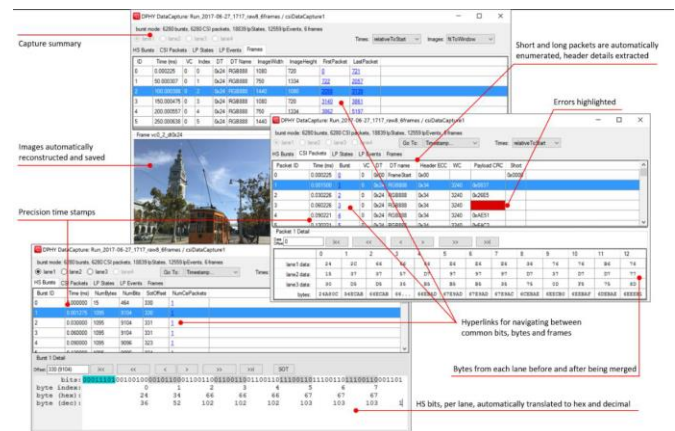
Capture summary

Short and long packets are automatically enumerated, header details extracted

Errors highlighted

Images automatically reconstructed and saved

Precision time stamps

Hyperlinks for navigating between common bits, bytes and frames

Bytes from each lane before and after being merged

HS bits, per lane, automatically translated to hex and decimal

DPHY DataCapture: Run_2017-06-27_1717_raw8_6frames / csiDataCapture1

burst mode: 6280 bursts, 6280 CSI packets, 18839 lpStates, 12559 lpEvents, 6 frames

Times: relativeToStart Images: fitToWindow

HS Bursts CSI Packets LP States LP Events Frames

| ID | Time (ms) | VC | DT | DT Name | ImageWidth | ImageHeight | FirstPacket | LastPacket |
|---|---|---|---|---|---|---|---|---|
| 0 | 0.000226 | 0 | 0x24 | RGB888 | 1080 | 720 | 0 | 721 |
| 1 | 50.000307 | 0 | 0x24 | RGB888 | 750 | 1334 | 722 | 2057 |
| 2 | 100.000308 | 0 | 0x24 | RGB888 | 1440 | 1080 | 2058 | 3139 |
| 3 | 150.000478 | 0 | 0x24 | RGB888 | 1080 | 720 | 3140 | 3861 |
| 4 | 200.000557 | 0 | 0x24 | RGB888 | 750 | 1334 | 3862 | 5197 |
| 5 | 250.000638 | 0 | 0x24 | RGB888 | 1440 | 1080 | 5198 | 6279 |

Frame vc0_2_dt0x24

DPHY DataCapture: Run_2017-06-27_1717_raw8_6frames / csiDataCapture1

burst mode: 6280 bursts, 6280 CSI packets, 18839 lpStates, 12559 lpEvents, 6 frames

Go To: Timestamp... Times: relativeToStart

HS Bursts CSI Packets LP States LP Events Frames

| Packet ID | Time (ms) | Burst | VC | DT | DT name | Header ECC | WC | Payload CRC | Short |
|---|---|---|---|---|---|---|---|---|---|
| 0 | 0.000226 | 0 | 0 | 0x00 | FrameStart | 0x00 | | | 0x0000 |
| 1 | 0.001268 | 1 | 0 | 0x24 | RGB888 | 0x34 | 3240 | 0xE637 | |
| 2 | 0.030226 | 2 | 0 | 0x24 | RGB888 | 0x34 | 3240 | 0x2665 | |
| 3 | 0.060226 | 3 | 0 | 0x24 | RGB888 | 0x34 | 3240 | | |
| 4 | 0.090221 | 4 | 0 | 0x24 | RGB888 | 0x34 | 3240 | 0xAE51 | |

Packet 1 Detail

| | 0 | 1 | 2 | 3 | 4 | 5 | 6 | 7 | 8 | 9 | 10 | 11 | 12 |
|---|---|---|---|---|---|---|---|---|---|---|---|---|---|
| lane1 data: | 24 | 42 | 66 | 66 | 66 | 66 | 66 | 66 | 66 | 66 | 76 | 66 | 76 |
| lane2 data: | 28 | 67 | 67 | 67 | 67 | 67 | 67 | 67 | 67 | 67 | 67 | 67 | 77 |
| lane3 data: | 34 | 66 | 66 | 66 | 66 | 66 | 66 | 66 | 66 | 66 | 66 | 66 | 66 |
| bytes: | 24A834 | 6467AB | 646CAB | 66... | 66... | 67EBAD | 67EBAD | 6DEBAD | 6DEBAD | 6DEBAD | 6DEBAD | 6DEBAD | 6DEBAD |

DPHY DataCapture: Run_2017-06-27_1717_raw8_6frames / csiDataCapture1

burst mode: 6280 bursts, 6280 CSI packets, 18839 lpStates, 12559 lpEvents, 6 frames

lane1 lane2 lane3 lane4 Go To: Timestamp... Times:

HS Bursts CSI Packets LP States LP Events Frames

| Burst ID | Time (ms) | NumBytes | NumBits | SotOffset | NumCsiPackets |
|---|---|---|---|---|---|
| 0 | 0.000000 | 15 | 464 | 330 | 1 |
| 1 | 0.001275 | 1095 | 9104 | 330 | 1 |
| 2 | 0.030000 | 1095 | 9104 | 331 | 1 |
| 3 | 0.060000 | 1095 | 9104 | 331 | 1 |
| 4 | 0.090000 | 1095 | 9096 | 323 | 1 |

Burst 1 Detail

Offset 330 (9104) SOT

bits: 00011101001001000010110000110011100110011011001110111001111100110001101
byte index: 0 1 2 3 4 5 6 7
byte (hex): 24 34 66 66 66 67 67 67
byte (dec): 36 52 102 102 102 103 103 103